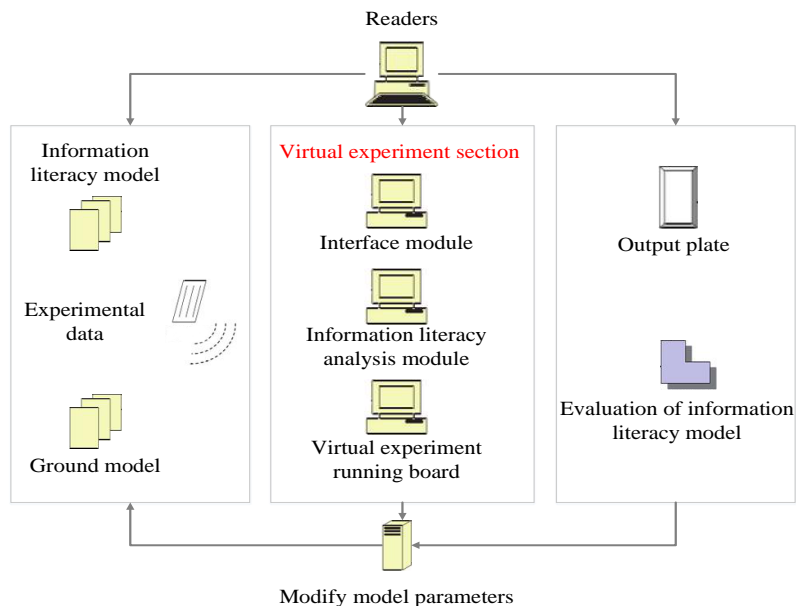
Readers

Information literacy model

Experimental data

Ground model

Virtual experiment section

Interface module

Information literacy analysis module

Virtual experiment running board

Output plate

Evaluation of information literacy model

Modify model parameters